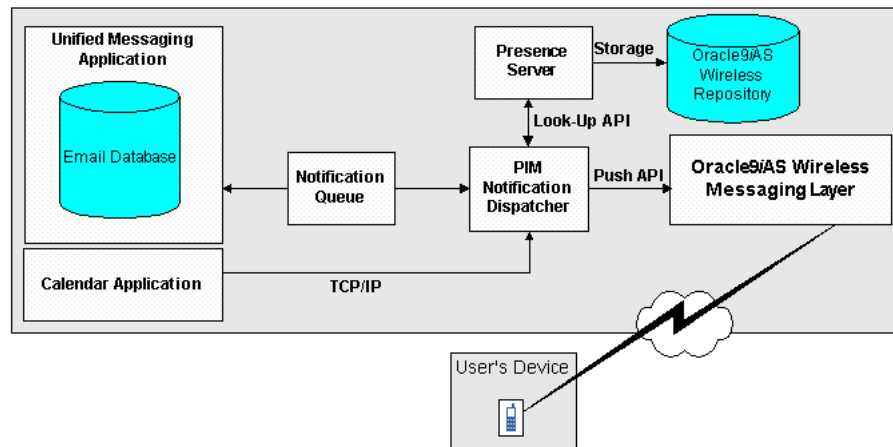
Unified Messaging Application

Email Database

Presence Server

Storage

Oracle9iAS Wireless Repository

Look-Up API

Notification Queue

PIM Notification Dispatcher

Push API

Oracle9iAS Wireless Messaging Layer

Calendar Application

TCP/IP

User's Device